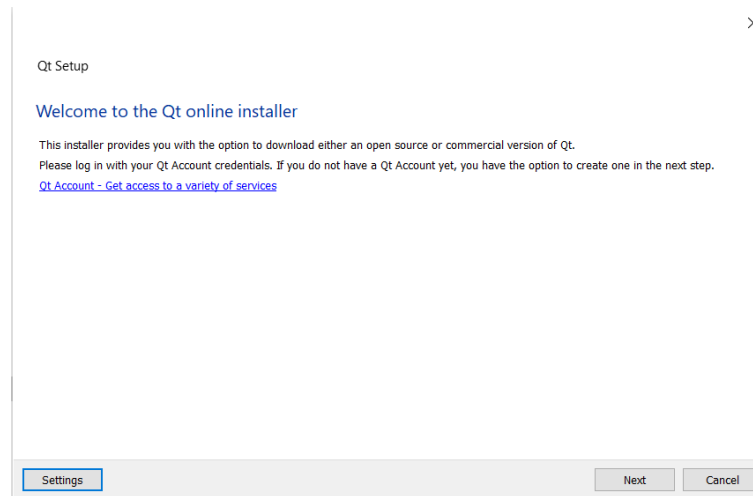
Qt Setup

Welcome to the Qt online installer

This installer provides you with the option to download either an open source or commercial version of Qt.
Please log in with your Qt Account credentials. If you do not have a Qt Account yet, you have the option to create one in the next step.
Qt Account - Get access to a variety of services

Settings

Next

Cancel